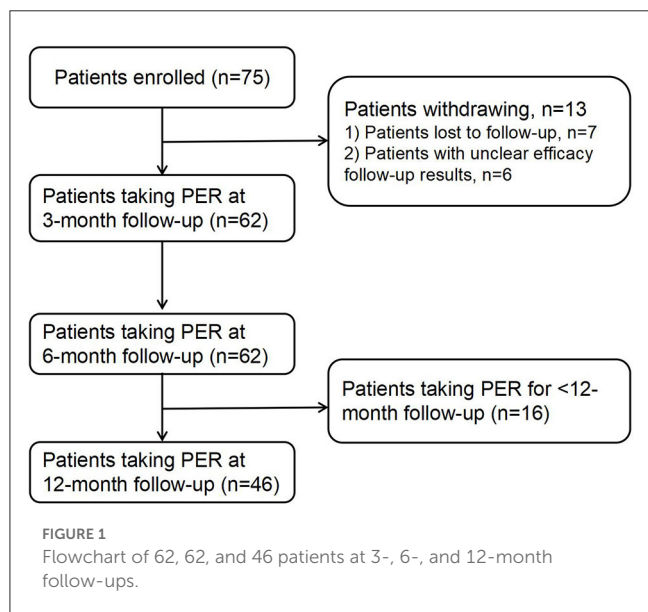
Patients enrolled (n=75)

Patients withdrawing, n=13
1) Patients lost to follow-up, n=7
2) Patients with unclear efficacy follow-up results, n=6

Patients taking PER at 3-month follow-up (n=62)

Patients taking PER at 6-month follow-up (n=62)

Patients taking PER for <12-month follow-up (n=16)

Patients taking PER at 12-month follow-up (n=46)

FIGURE 1
Flowchart of 62, 62, and 46 patients at 3-, 6-, and 12-month follow-ups.